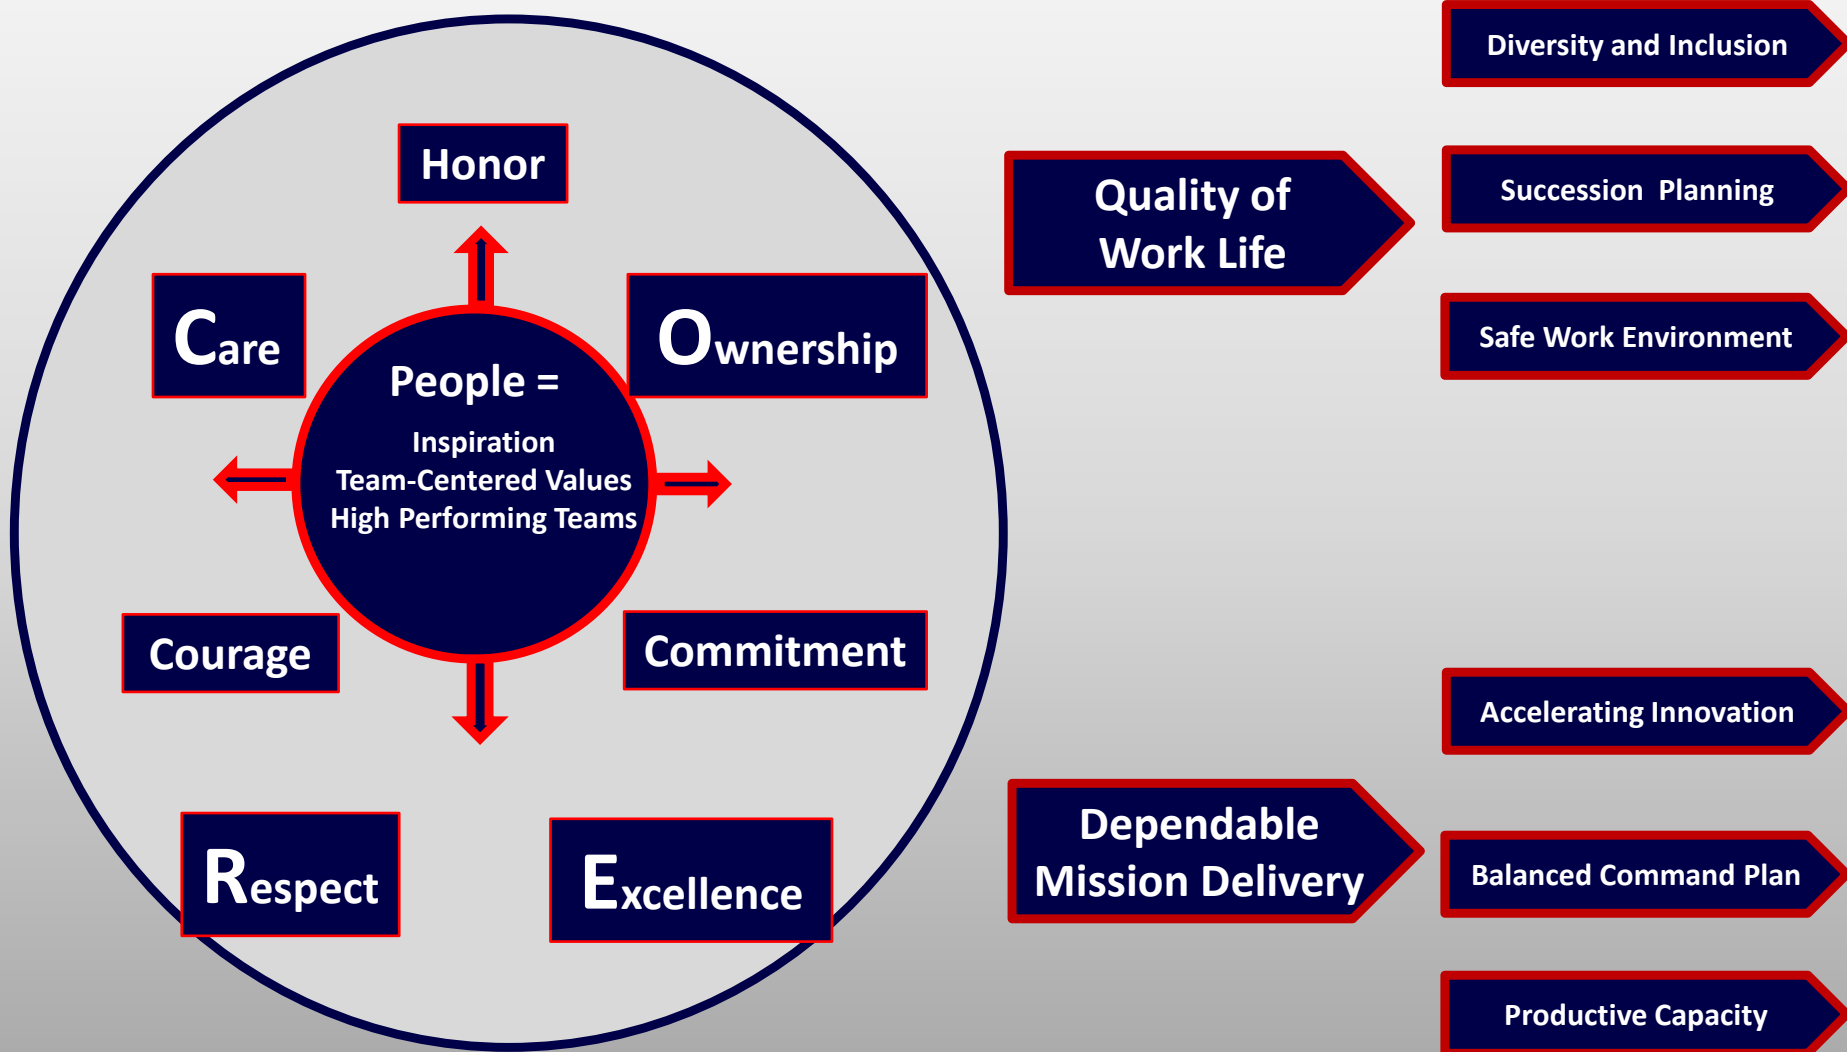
Honor

Care

Ownership

People =

Inspiration
Team-Centered Values
High Performing Teams

Courage

Commitment

Respect

Excellence

Quality of Work Life

Diversity and Inclusion

Succession Planning

Safe Work Environment

Dependable Mission Delivery

Accelerating Innovation

Balanced Command Plan

Productive Capacity